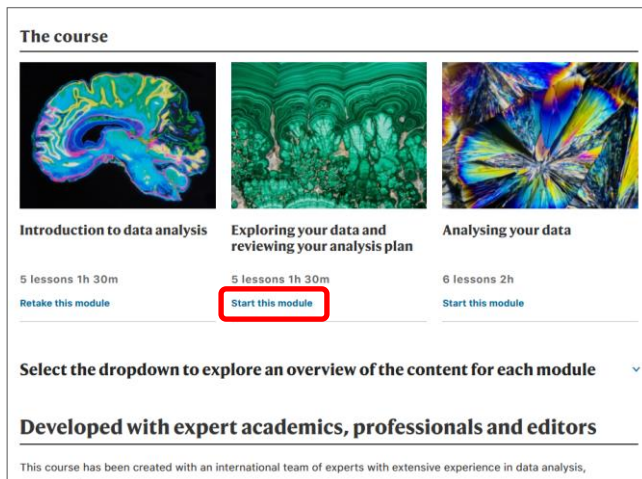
The course

Introduction to data analysis

5 lessons 1h 30m

Retake this module

Exploring your data and reviewing your analysis plan

5 lessons 1h 30m

Start this module

Analysing your data

6 lessons 2h

Start this module

Select the dropdown to explore an overview of the content for each module

Developed with expert academics, professionals and editors

This course has been created with an international team of experts with extensive experience in data analysis,